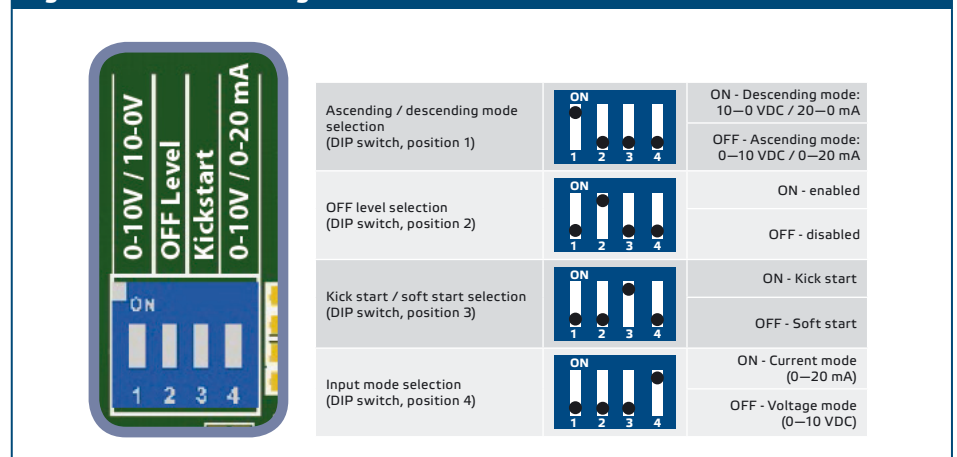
0-10V / 10-0V
OFF Level
Kickstart
0-10V / 0-20 mA
ON
1 2 3 4

| Ascending / descending mode selection (DIP switch, position 1) | ON 1 2 3 4 | ON - Descending mode: 10—0 VDC / 20—0 mA |
|---|---|---|
| | | OFF - Ascending mode: 0—10 VDC / 0—20 mA |
| OFF level selection (DIP switch, position 2) | ON 1 2 3 4 | ON - enabled |
| | | OFF - disabled |
| Kick start / soft start selection (DIP switch, position 3) | ON 1 2 3 4 | ON - Kick start |
| | | OFF - Soft start |
| Input mode selection (DIP switch, position 4) | ON 1 2 3 4 | ON - Current mode (0—20 mA) |
| | | OFF - Voltage mode (0—10 VDC) |